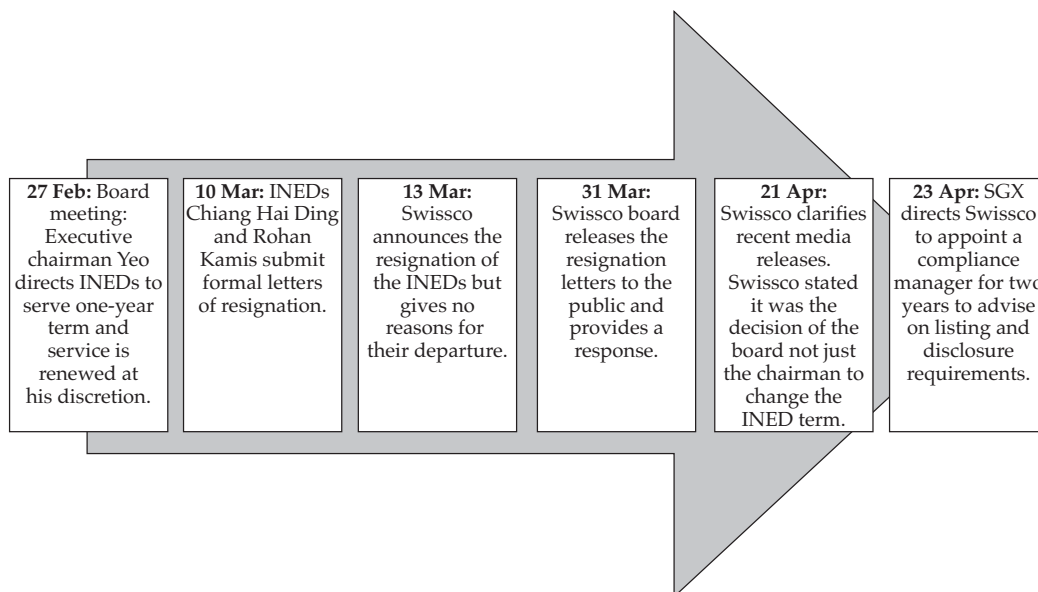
**27 Feb:** Board meeting: Executive chairman Yeo directs INEDs to serve one-year term and service is renewed at his discretion.

**10 Mar:** INEDs Chiang Hai Ding and Rohan Kamis submit formal letters of resignation.

**13 Mar:** Swissco announces the resignation of the INEDs but gives no reasons for their departure.

**31 Mar:** Swissco board releases the resignation letters to the public and provides a response.

**21 Apr:** Swissco clarifies recent media releases. Swissco stated it was the decision of the board not just the chairman to change the INED term.

**23 Apr:** SGX directs Swissco to appoint a compliance manager for two years to advise on listing and disclosure requirements.